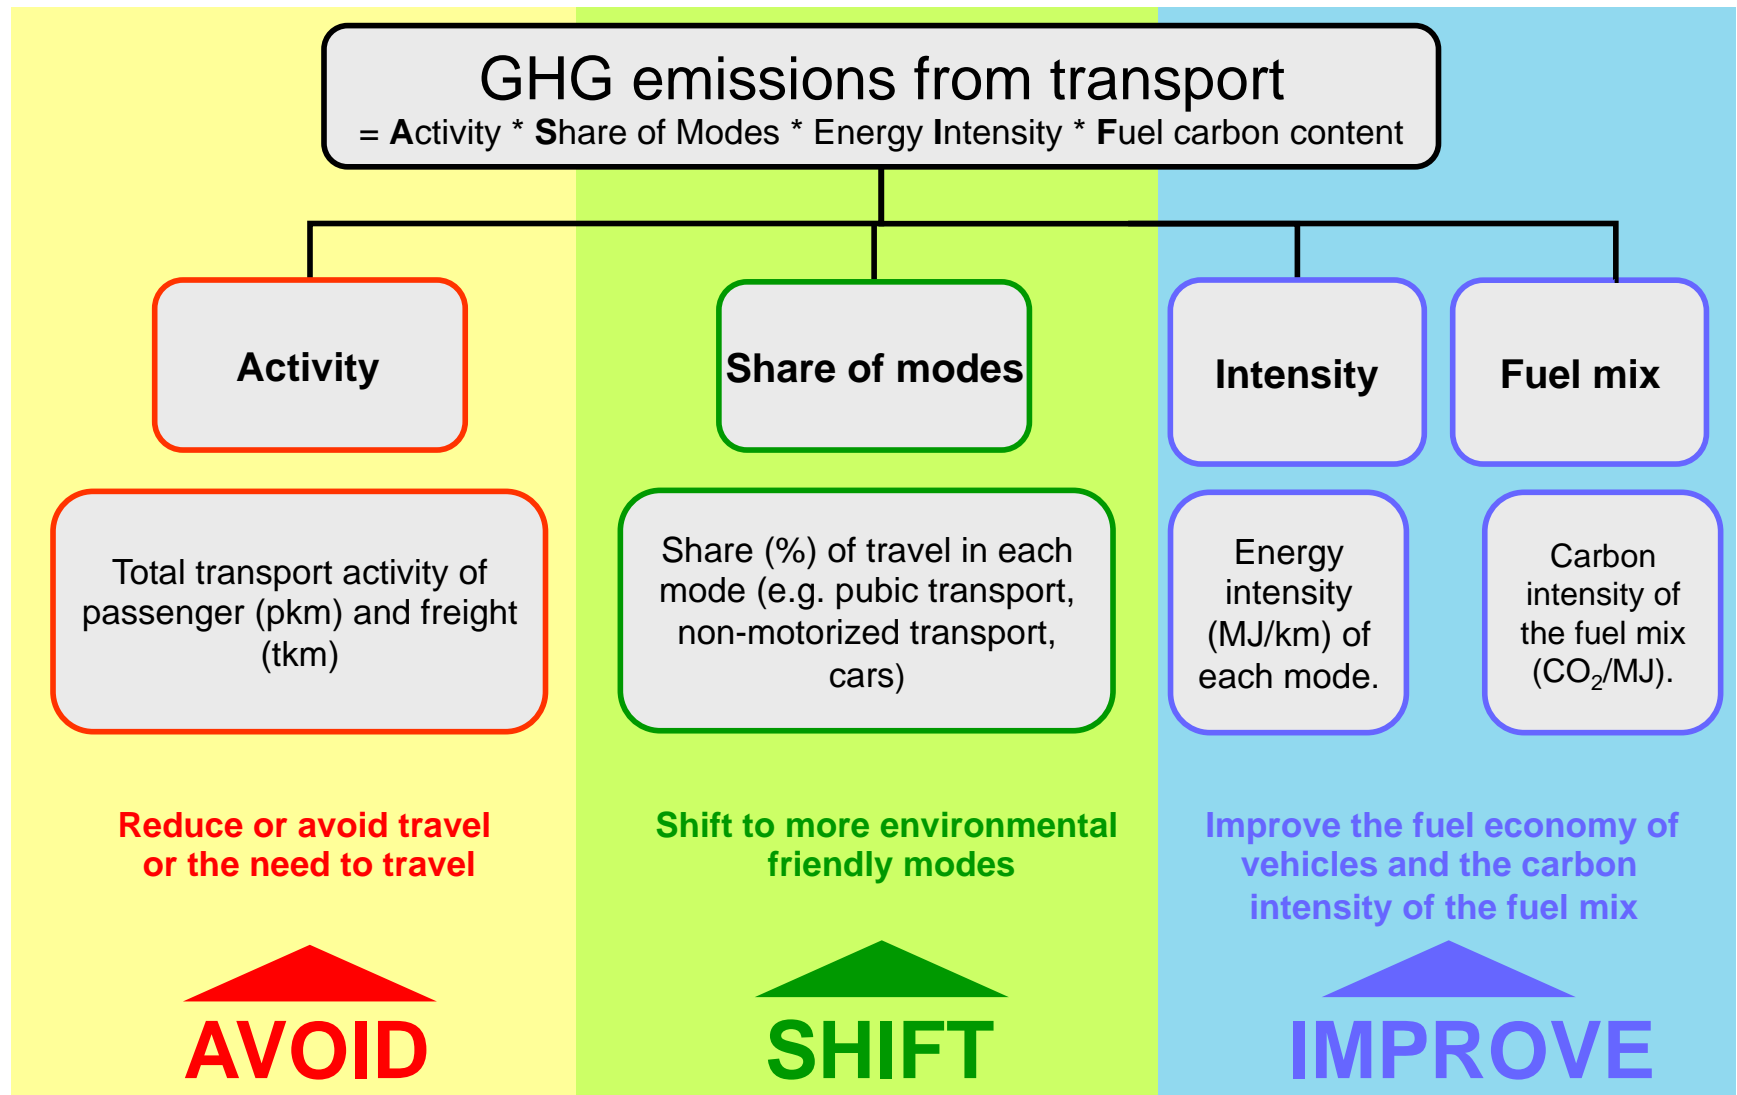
GHG emissions from transport
= Activity * Share of Modes * Energy Intensity * Fuel carbon content

Activity

Share of modes

Intensity

Fuel mix

Total transport activity of passenger (pkm) and freight (tkm)

Share (%) of travel in each mode (e.g. pubic transport, non-motorized transport, cars)

Energy intensity (MJ/km) of each mode.

Carbon intensity of the fuel mix ($CO_2$/MJ).

Reduce or avoid travel or the need to travel

Shift to more environmental friendly modes

Improve the fuel economy of vehicles and the carbon intensity of the fuel mix

AVOID

SHIFT

IMPROVE